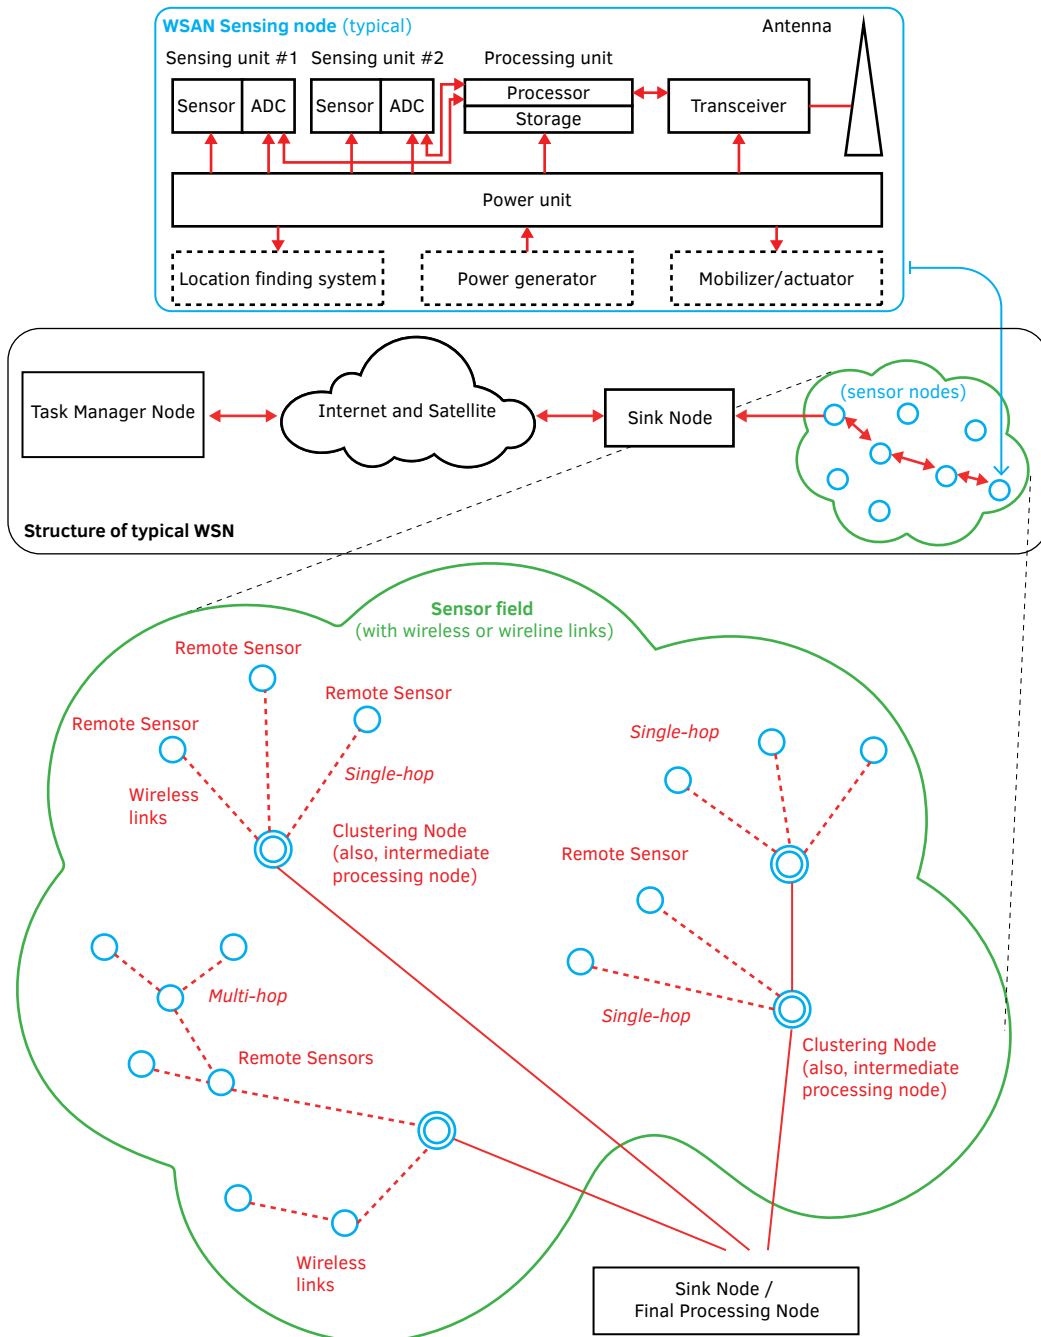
WSAN Sensing node (typical)

Antenna

Sensing unit #1

Sensing unit #2

Processing unit

Sensor

ADC

Sensor

ADC

Processor

Storage

Transceiver

Power unit

Location finding system

Power generator

Mobilizer/actuator

Task Manager Node

Internet and Satellite

Sink Node

(sensor nodes)

Structure of typical WSN

Sensor field
(with wireless or wireline links)

Remote Sensor

Remote Sensor

Remote Sensor

Wireless links

Single-hop

Clustering Node (also, intermediate processing node)

Single-hop

Remote Sensor

Multi-hop

Remote Sensors

Single-hop

Clustering Node (also, intermediate processing node)

Wireless links

Sink Node /
Final Processing Node